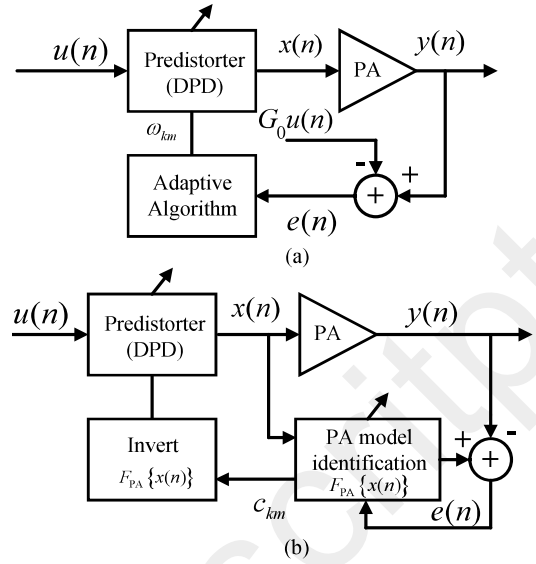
$u(n)$

Predistorter (DPD)

$x(n)$

PA

$y(n)$

$\omega_{km}$

$G_0u(n)$

-

+

Adaptive Algorithm

$e(n)$

(a)

$u(n)$

Predistorter (DPD)

$x(n)$

PA

$y(n)$

Invert

$F_{PA}\{x(n)\}$

PA model identification

$F_{PA}\{x(n)\}$

+

-

$c_{km}$

$e(n)$

(b)